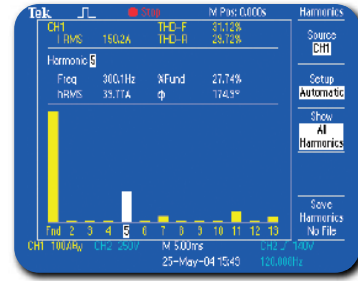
Tek ⎍ ● Stop M Pos: 0.000s Harmonics

CH1 THD-F 31.12%
I RMS 150.2A THD-R 29.72%

Harmonic 5
Freq 300.1Hz %Fund 27.74%
hRMS 39.77A ф 174.9°

Fnd 2 3 4 5 6 7 8 9 10 11 12 13

Source
CH1

Setup
Automatic

Show
All
Harmonics

Save
Harmonics
No File

CH1 100ABW CH2 350V M 5.00ms CH2 ∕ 140V
25-May-04 15:43 120.000Hz